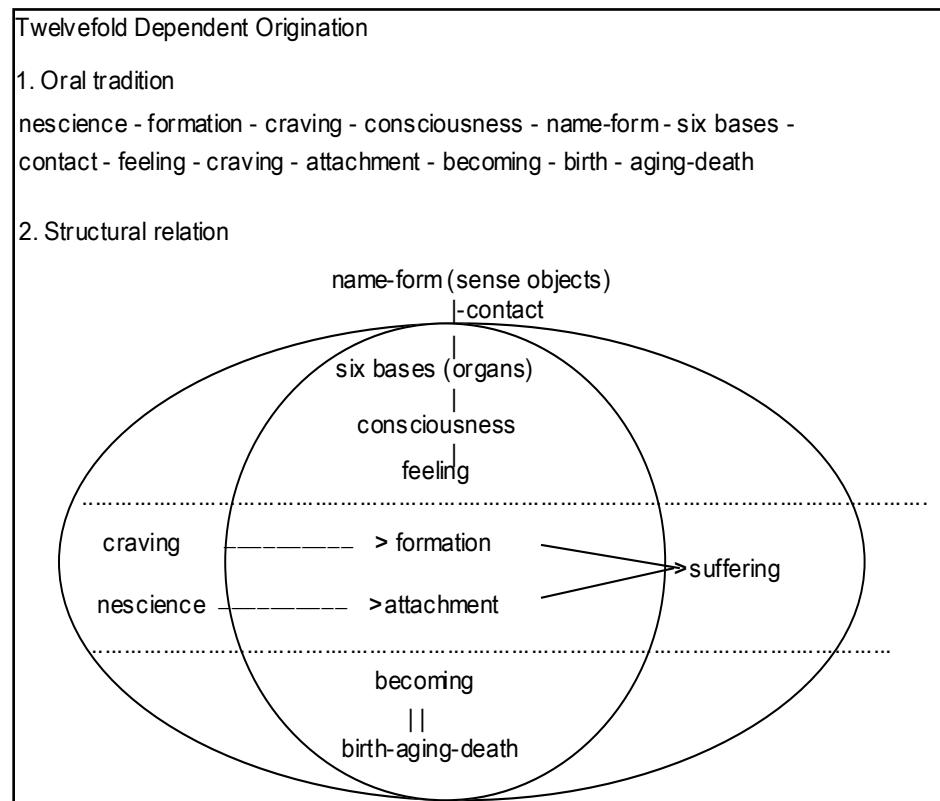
Twelvefold Dependent Origination

1. Oral tradition

nescience - formation - craving - consciousness - name-form - six bases - contact - feeling - craving - attachment - becoming - birth - aging-death

2. Structural relation

name-form (sense objects)
|-contact
|
six bases (organs)
|
consciousness
|
feeling

craving ———————— > formation

>suffering

nescience ———————— >attachment

becoming
||
birth-aging-death